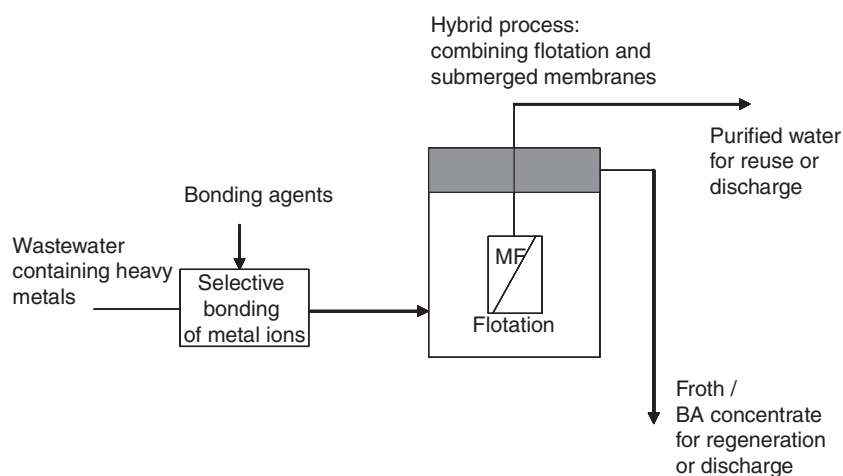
Hybrid process: combining flotation and submerged membranes

Purified water for reuse or discharge

Bonding agents

Wastewater containing heavy metals

Selective bonding of metal ions

MF

Flotation

Froth / BA concentrate for regeneration or discharge